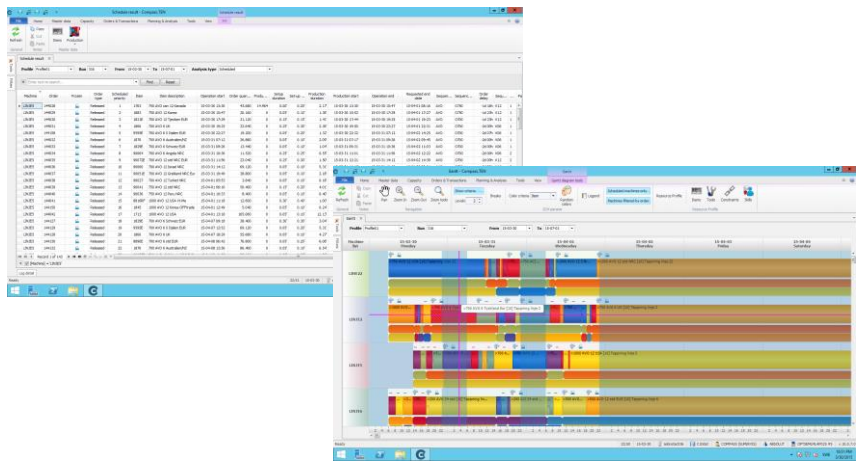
Schedule result - Compass TPA

File Home Master data Capacity Orders & Transactions Planning & Analysis Tools View

Refresh Export Production

Schedule result

Profile Run From To Analysis type Scheduled

Find Reset

Machine Order Process Order type Scheduled priority Item Item description Operation start Order quantity Production duration Production start Operation end Requested end date

Gantt - Compass TPA

File Home Master data Capacity Orders & Transactions Planning & Analysis Tools View Gantt diagram tools

Refresh Pan Zoom in Zoom out Zoom tools Shades Color criteria Item Legend Function colors Scheduled machines only Machines filtered by order Resource Profile Items Tools Constraints Skills

Gantt

Profile Run From To

Machine list Monday Tuesday Wednesday Thursday Friday Saturday

Ready